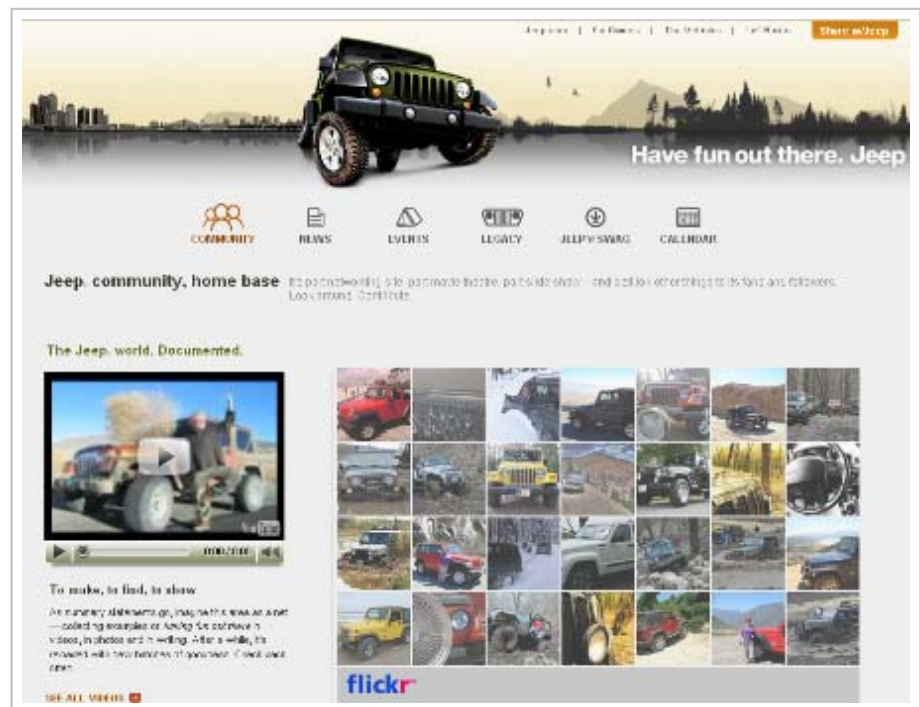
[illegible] | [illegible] | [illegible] | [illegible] Share w/Jeep

Have fun out there. Jeep

COMMUNITY NEWS EVENTS LEGACY JEEP SWAG CALENDAR

Jeep. community, home base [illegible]

The Jeep. world. Documented.

0:00/0:00

To make, to find, to show

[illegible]

SEE ALL VIDEOS

flickr